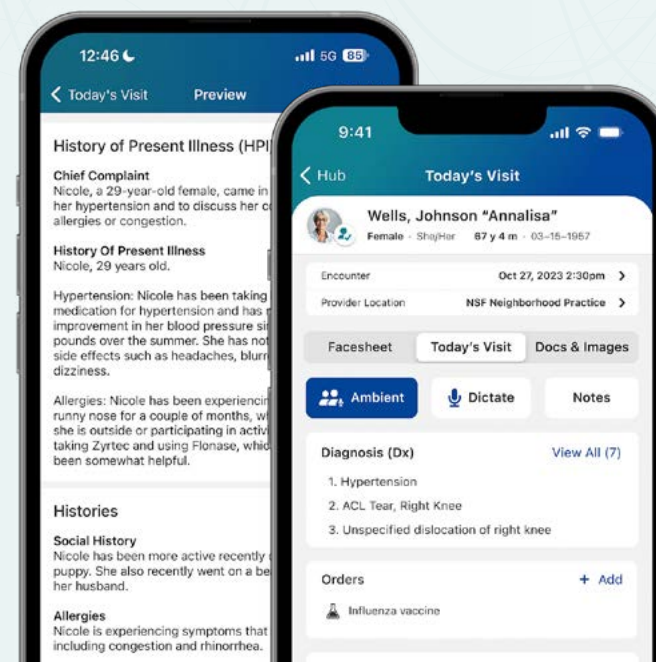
12:46

5G 85

Today's Visit Preview

History of Present Illness (HPI

Chief Complaint
Nicole, a 29-year-old female, came in her hypertension and to discuss her c allergies or congestion.

History Of Present Illness
Nicole, 29 years old.

Hypertension: Nicole has been taking medication for hypertension and has improvement in her blood pressure si pounds over the summer. She has not side effects such as headaches, blurr dizziness.

Allergies: Nicole has been experiencin runny nose for a couple of months, w she is outside or participating in activ taking Zyrtec and using Flonase, whic been somewhat helpful.

Histories

Social History
Nicole has been more active recently puppy. She also recently went on a be her husband.

Allergies
Nicole is experiencing symptoms that including congestion and rhinorrhea.

9:41

Hub Today's Visit

Wells, Johnson "Annalisa"
Female · She/Her 67 y 4 m · 03-15-1957

Encounter Oct 27, 2023 2:30pm

Provider Location NSF Neighborhood Practice

Facesheet Today's Visit Docs & Images

Ambient Dictate Notes

Diagnosis (Dx) View All (7)
1. Hypertension
2. ACL Tear, Right Knee
3. Unspecified dislocation of right knee

Orders + Add
Influenza vaccine